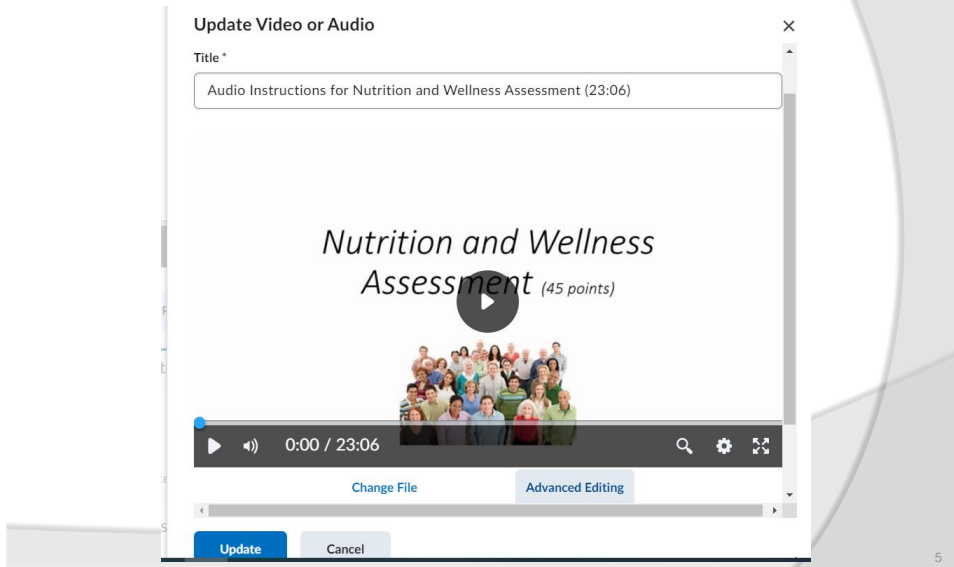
Update Video or Audio

×

Title *

Audio Instructions for Nutrition and Wellness Assessment (23:06)

Nutrition and Wellness Assessment (45 points)

0:00 / 23:06

Change File

Advanced Editing

Update

Cancel

5